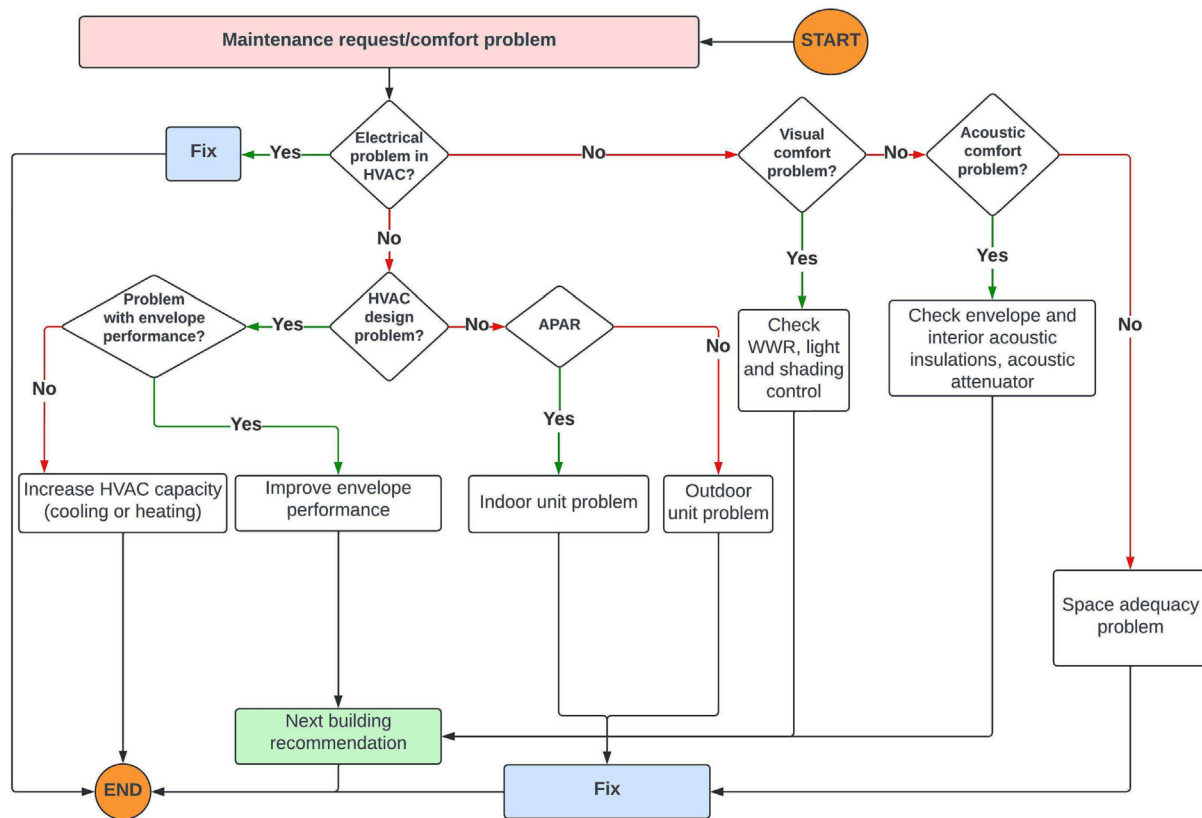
START

Maintenance request/comfort problem

Electrical problem in HVAC?

Yes

Fix

No

Visual comfort problem?

No

Acoustic comfort problem?

No

HVAC design problem?

Yes

Problem with envelope performance?

No

APAR

Yes

Check WWR, light and shading control

Yes

Check envelope and interior acoustic insulations, acoustic attenuator

No

No

No

Yes

Yes

Increase HVAC capacity (cooling or heating)

Improve envelope performance

Indoor unit problem

Outdoor unit problem

Space adequacy problem

Next building recommendation

END

Fix